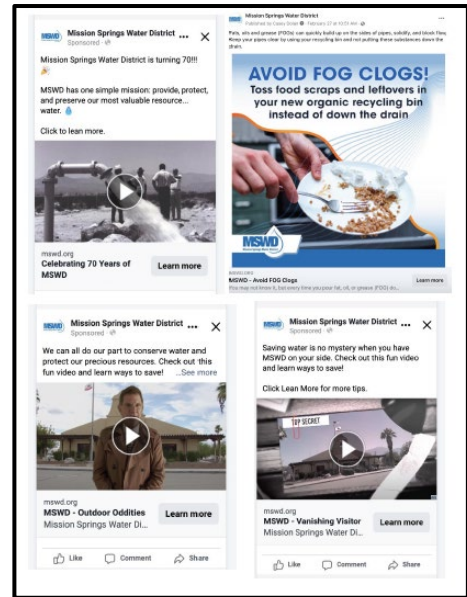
MSWD Mission Springs Water District ... ×
Sponsored

Mission Springs Water District is turning 70!!! 🎉

MSWD has one simple mission: provide, protect, and preserve our most valuable resource... water. 💧

Click to lean more.

mswd.org
Celebrating 70 Years of MSWD
Learn more

Mission Springs Water District
Published by Casey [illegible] · February 27 at 10:00 AM

Fats, oils and grease (FOG) can quickly build up on the sides of pipes, solidify, and block flow. Keep your pipes clear by using your recycling bin and not putting these substances down the drain.

AVOID FOG CLOGS!
Toss food scraps and leftovers in your new organic recycling bin instead of down the drain

MSWD

MSWD.ORG
MSWD - Avoid FOG Clogs
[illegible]
Learn more

MSWD Mission Springs Water District ... ×
Sponsored

We can all do our part to conserve water and protect our precious resources. Check out this fun video and learn ways to save! ...See more

mswd.org
MSWD - Outdoor Oddities
Mission Springs Water Di...
Learn more

Like Comment Share

MSWD Mission Springs Water District ... ×
Sponsored

Saving water is no mystery when you have MSWD on your side. Check out this fun video and learn ways to save!

Click Lean More for more tips.

TOP SECRET

mswd.org
MSWD - Vanishing Visitor
Mission Springs Water Di...
Learn more

Like Comment Share